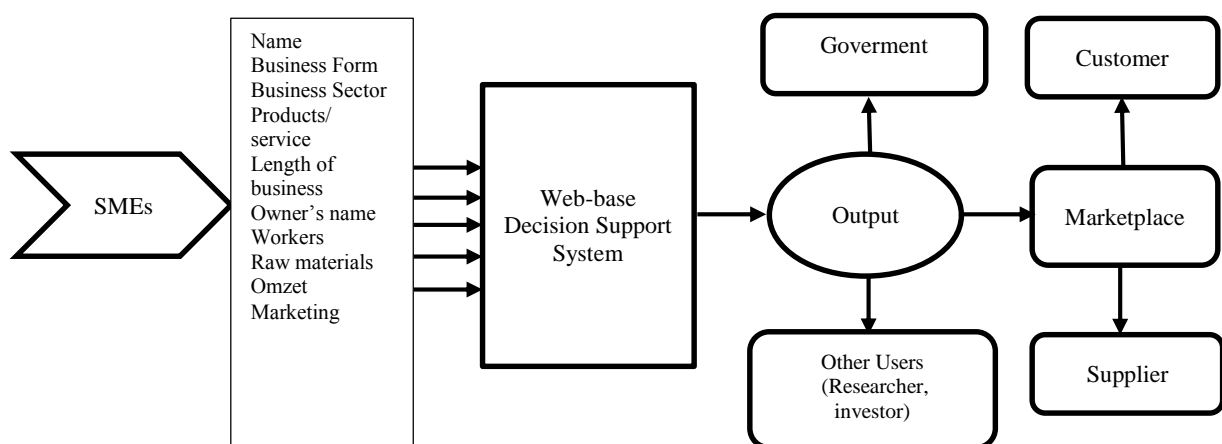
SMEs

Name
Business Form
Business Sector
Products/ service
Length of business
Owner's name
Workers
Raw materials
Omzet
Marketing

Web-base Decision Support System

Goverment

Output

Other Users (Researcher, investor)

Customer

Marketplace

Supplier